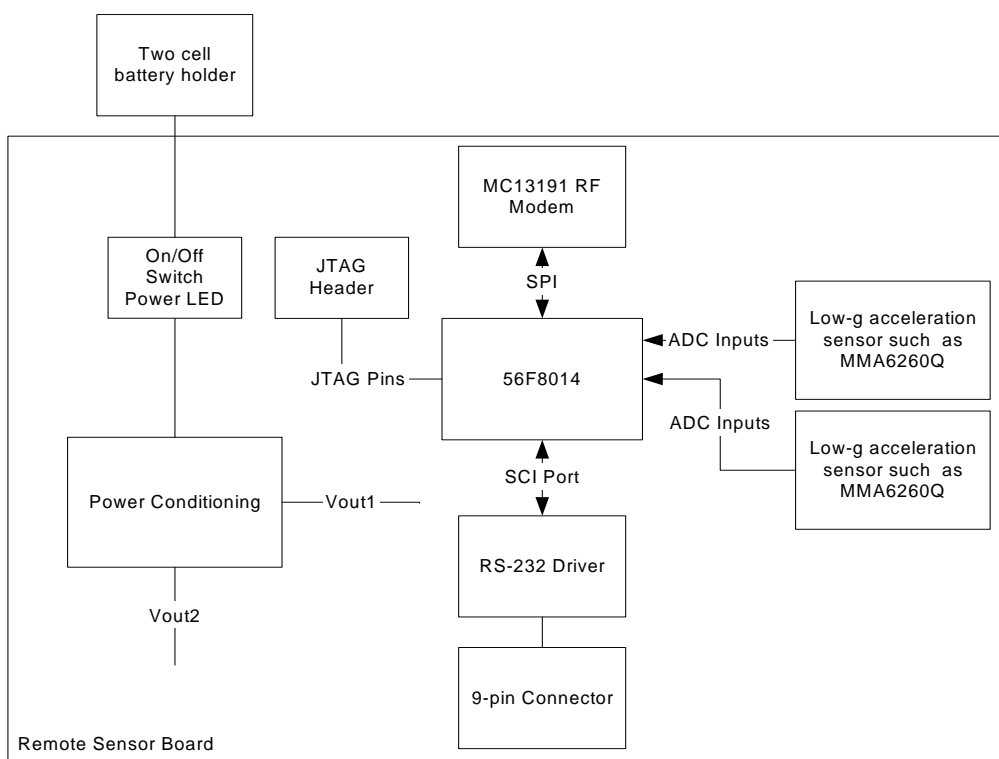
Two cell battery holder

MC13191 RF Modem

On/Off Switch Power LED

JTAG Header

SPI

ADC Inputs

Low-g acceleration sensor such as MMA6260Q

JTAG Pins

56F8014

ADC Inputs

Low-g acceleration sensor such as MMA6260Q

SCI Port

Power Conditioning

Vout1

RS-232 Driver

Vout2

9-pin Connector

Remote Sensor Board